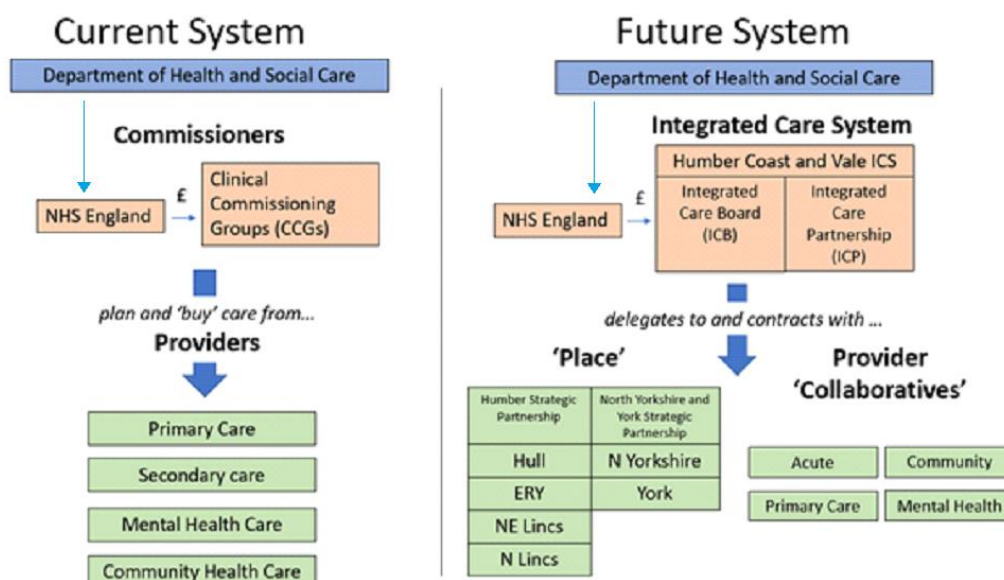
Current System

Department of Health and Social Care

Commissioners

NHS England

£

Clinical Commissioning Groups (CCGs)

plan and 'buy' care from...

Providers

Primary Care

Secondary care

Mental Health Care

Community Health Care

Future System

Department of Health and Social Care

Integrated Care System

Humber Coast and Vale ICS

Integrated Care Board (ICB)

Integrated Care Partnership (ICP)

NHS England

£

delegates to and contracts with ...

'Place'

Provider 'Collaboratives'

| Humber Strategic Partnership | North Yorkshire and York Strategic Partnership |
|---|---|
| Hull | N Yorkshire |
| ERY | York |
| NE Lincs | |
| N Lincs | |

| Acute | Community |
|---|---|
| Primary Care | Mental Health |